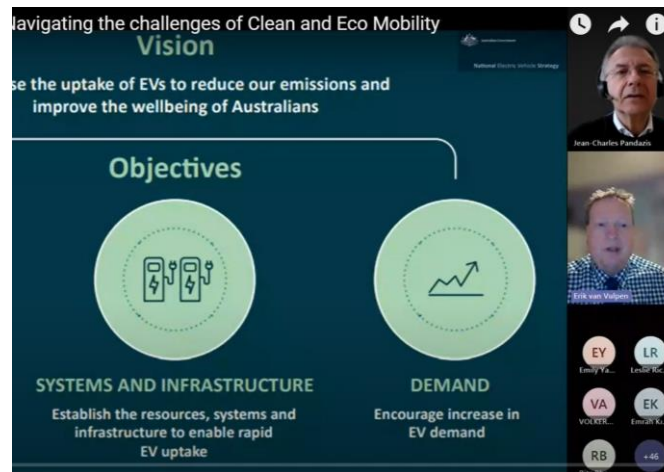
lavigating the challenges of Clean and Eco Mobility

Vision

se the uptake of EVs to reduce our emissions and improve the wellbeing of Australians

Australian Government

National Electric Vehicle Strategy

Objectives

SYSTEMS AND INFRASTRUCTURE

Establish the resources, systems and infrastructure to enable rapid EV uptake

DEMAND

Encourage increase in EV demand

Jean-Charles Pandazis

Erik van Valpen

EY
Emily Ya...

LR
Leslie Ric...

VA
VOLKER...

EK
Emrah K...

RB

+46